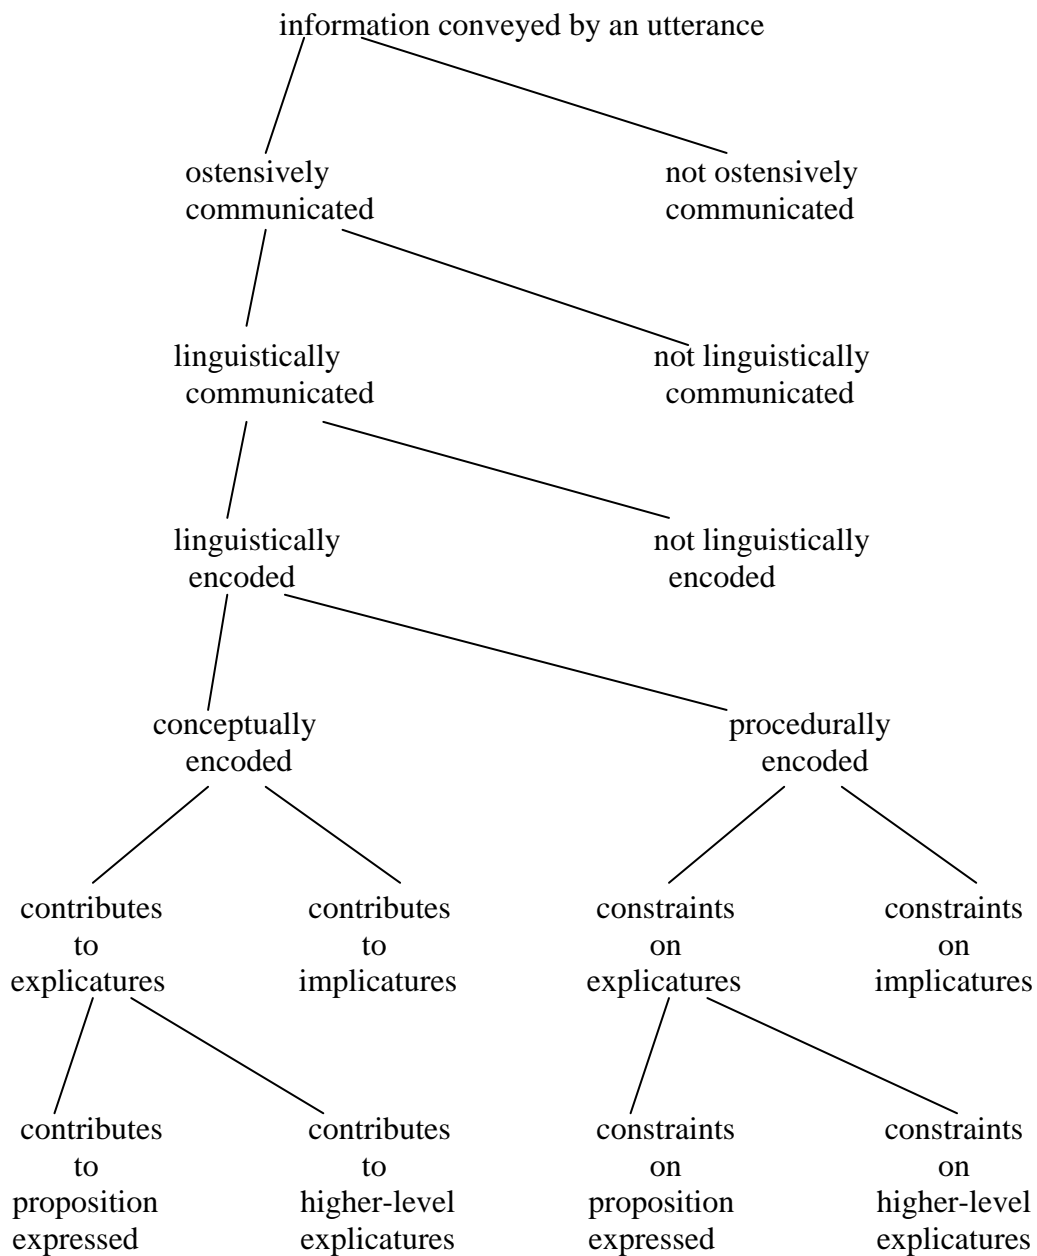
information conveyed by an utterance

ostensively communicated

not ostensively communicated

linguistically communicated

not linguistically communicated

linguistically encoded

not linguistically encoded

conceptually encoded

procedurally encoded

contributes to explicatures

contributes to implicatures

constraints on explicatures

constraints on implicatures

contributes to proposition expressed

contributes to higher-level explicatures

constraints on proposition expressed

constraints on higher-level explicatures